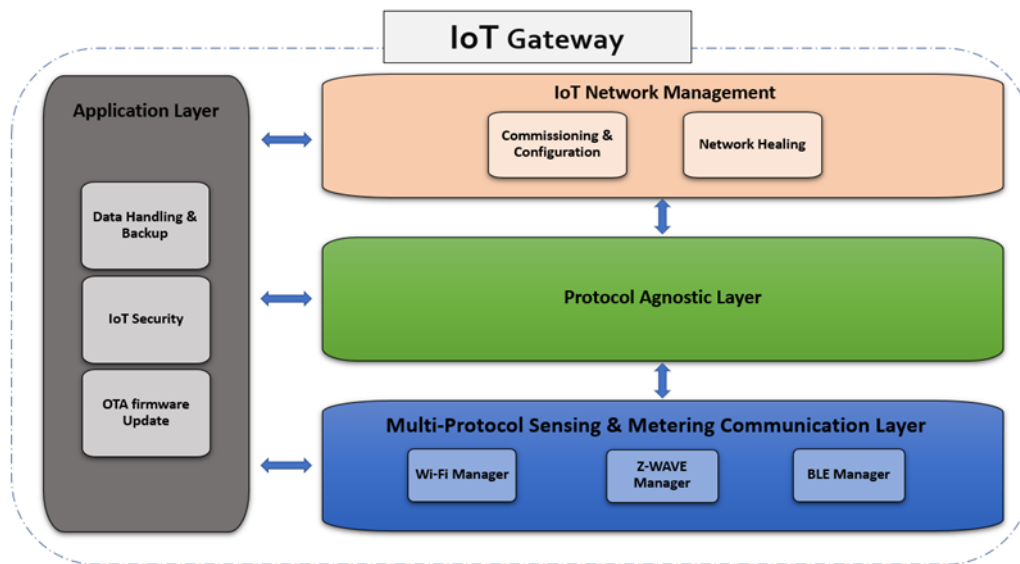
IoT Gateway

Application Layer

Data Handling & Backup

IoT Security

OTA firmware Update

IoT Network Management

Commissioning & Configuration

Network Healing

Protocol Agnostic Layer

Multi-Protocol Sensing & Metering Communication Layer

Wi-Fi Manager

Z-WAVE Manager

BLE Manager